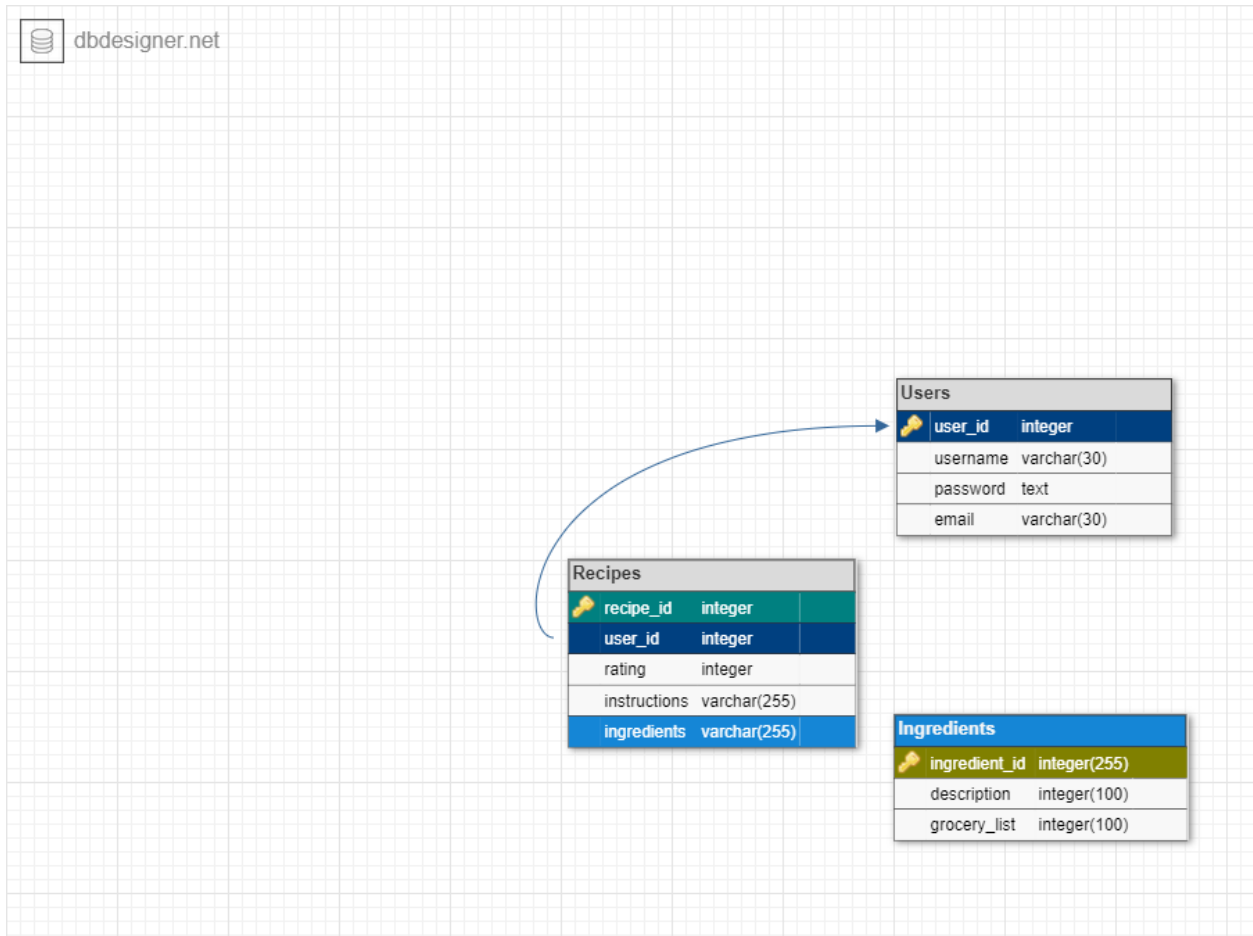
dbdesigner.net

Users

| user_id | integer |
|---|---|
| username | varchar(30) |
| password | text |
| email | varchar(30) |

Recipes

| recipe_id | integer |
|---|---|
| user_id | integer |
| rating | integer |
| instructions | varchar(255) |
| ingredients | varchar(255) |

Ingredients

| ingredient_id | integer(255) |
|---|---|
| description | integer(100) |
| grocery_list | integer(100) |